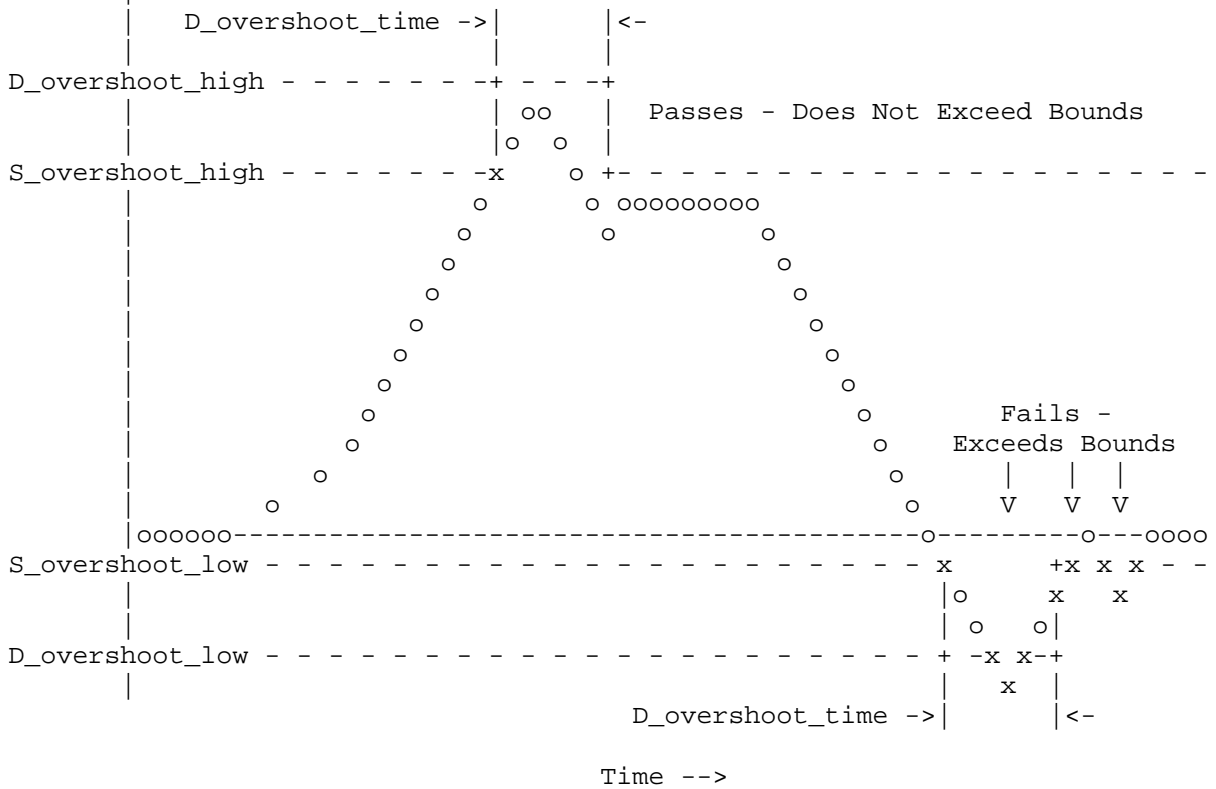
D_overshoot_time ->| |<-

D_overshoot_high - - - - - - - -+ - - - +

Passes - Does Not Exceed Bounds

S_overshoot_high - - - - - - - -x o +- - - - - - - - - - - - - - - - - - - - -

Fails -
Exceeds Bounds

V V V

S_overshoot_low - - - - - - - - - - - - - - - - - - - - - - x +x x x - -

D_overshoot_low - - - - - - - - - - - - - - - - - - - - - + -x x-+

D_overshoot_time ->| |<-

Time -->